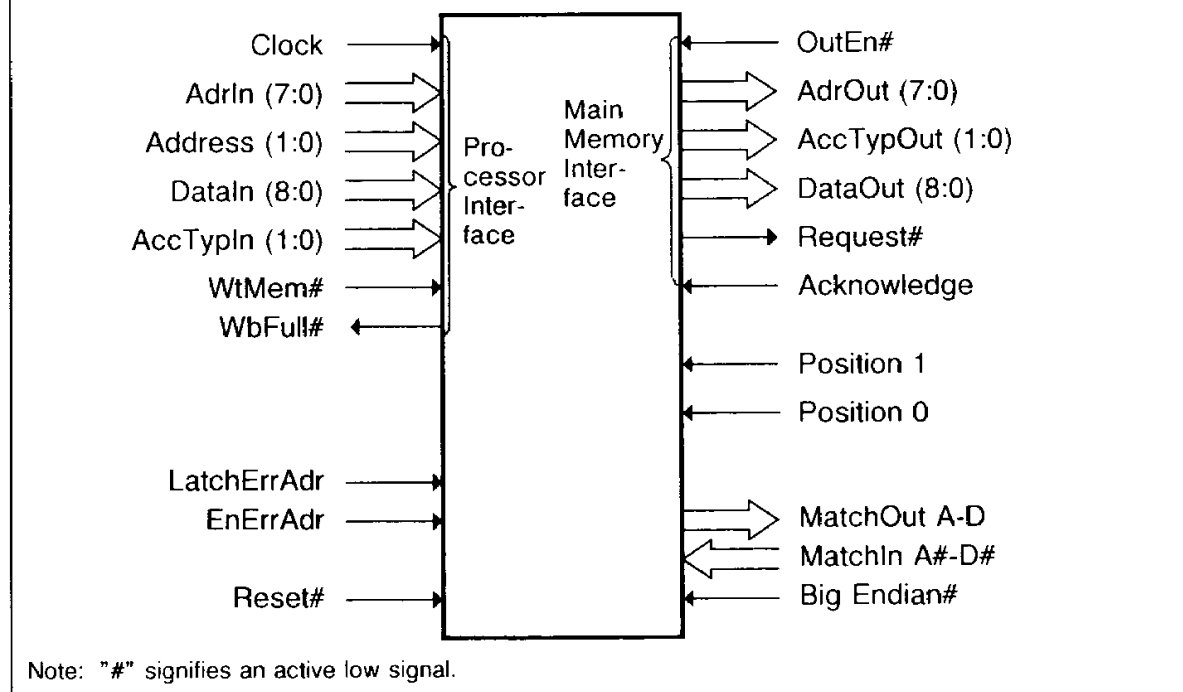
Clock
AdrIn (7:0)
Address (1:0)
DataIn (8:0)
AccTypIn (1:0)
WtMem#
WbFull#

Processor Interface

Main Memory Interface

OutEn#
AdrOut (7:0)
AccTypOut (1:0)
DataOut (8:0)
Request#
Acknowledge
Position 1
Position 0

LatchErrAdr
EnErrAdr

MatchOut A-D
MatchIn A#-D#

Reset#

Big Endian#

Note: "#" signifies an active low signal.